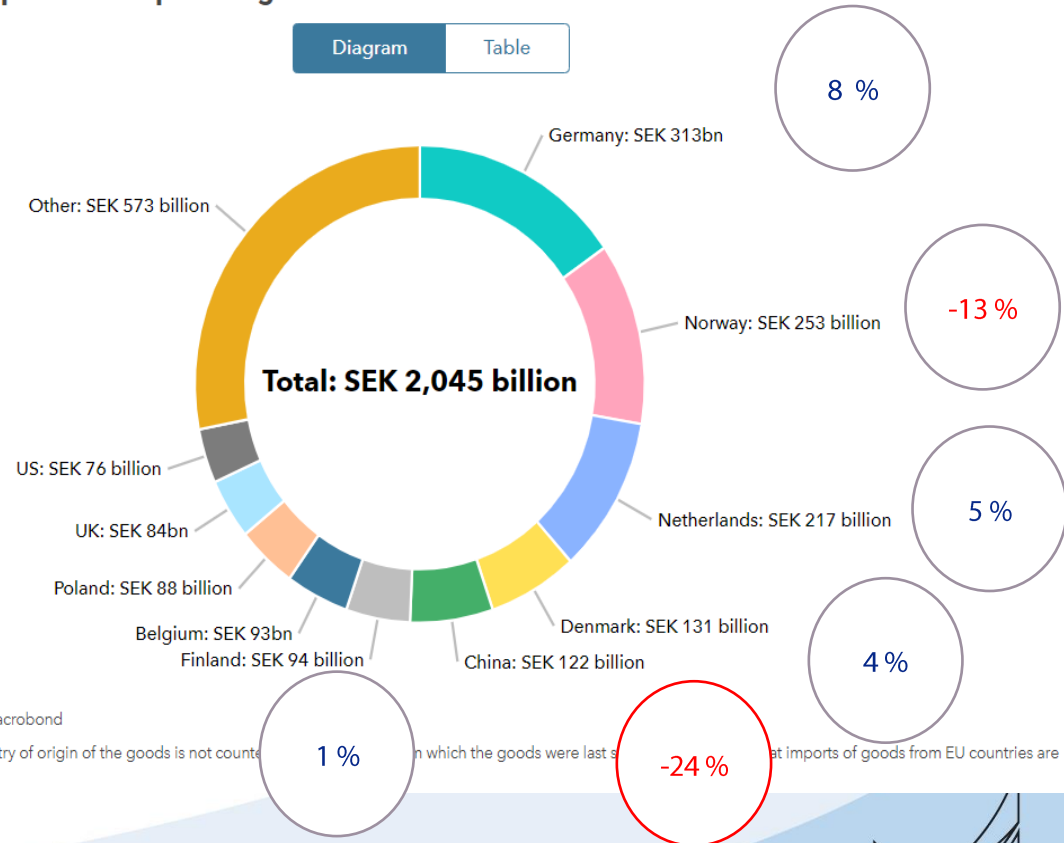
Diagram Table

8 %

Germany: SEK 313bn

Other: SEK 573 billion

-13 %

Norway: SEK 253 billion

Total: SEK 2,045 billion

US: SEK 76 billion

5 %

UK: SEK 84bn

Netherlands: SEK 217 billion

Poland: SEK 88 billion

Denmark: SEK 131 billion

4 %

Belgium: SEK 93bn

Finland: SEK 94 billion

China: SEK 122 billion

acrobond

try of origin of the goods is not counte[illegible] 1 % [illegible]n which the goods were last s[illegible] -24 % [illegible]at imports of goods from EU countries are